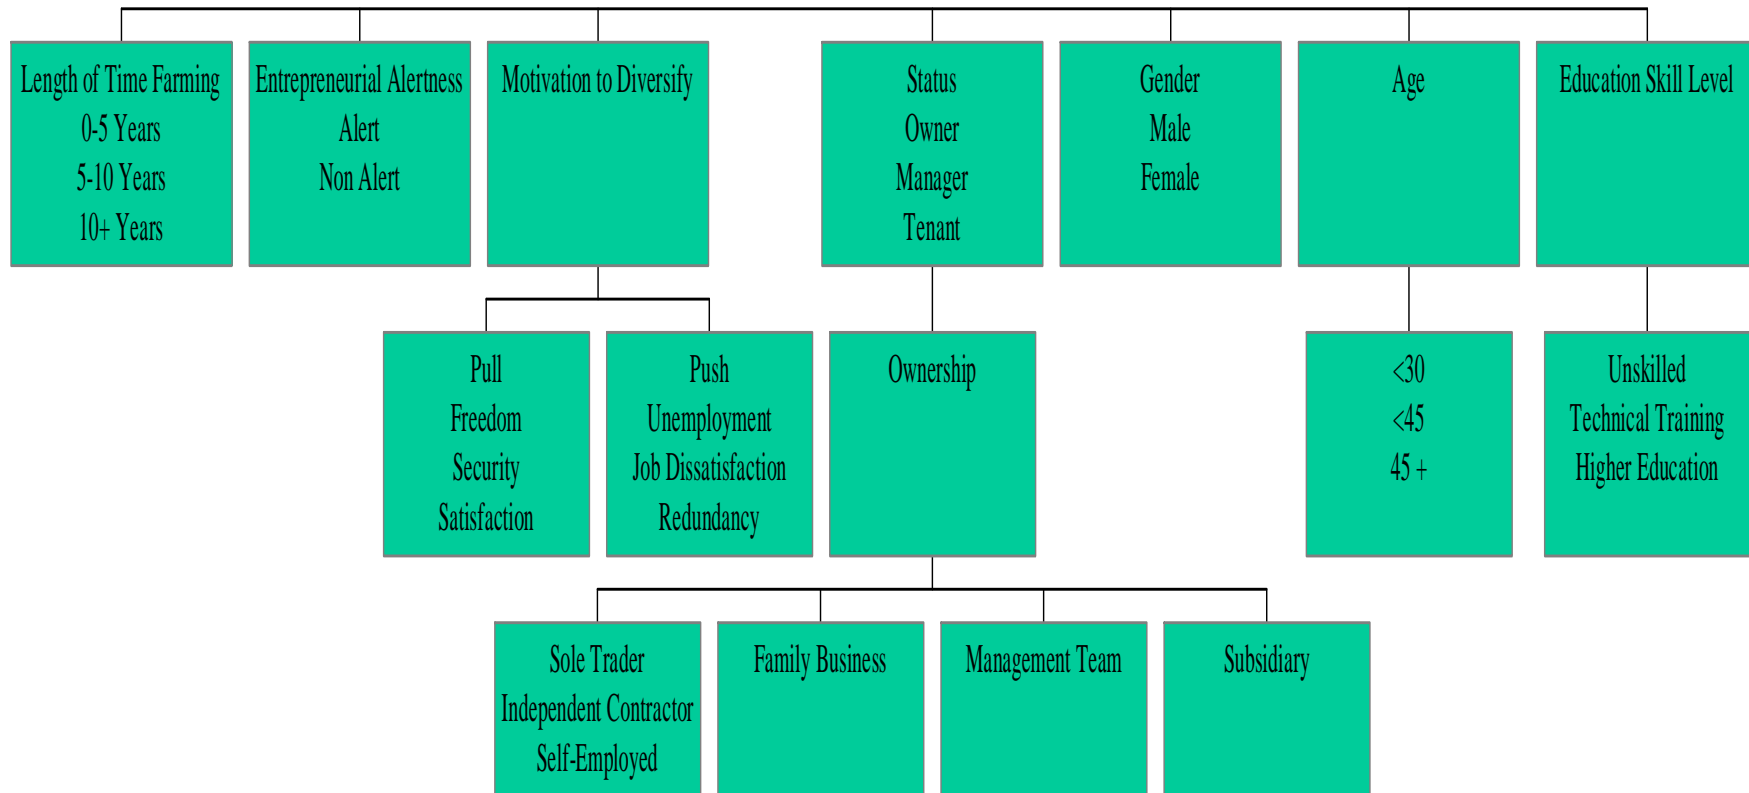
Length of Time Farming
0-5 Years
5-10 Years
10+ Years

Entrepreneurial Alertness
Alert
Non Alert

Motivation to Diversify

Status
Owner
Manager
Tenant

Gender
Male
Female

Age

Education Skill Level

Pull
Freedom
Security
Satisfaction

Push
Unemployment
Job Dissatisfaction
Redundancy

Ownership

<30
<45
45 +

Unskilled
Technical Training
Higher Education

Sole Trader
Independent Contractor
Self-Employed

Family Business

Management Team

Subsidiary